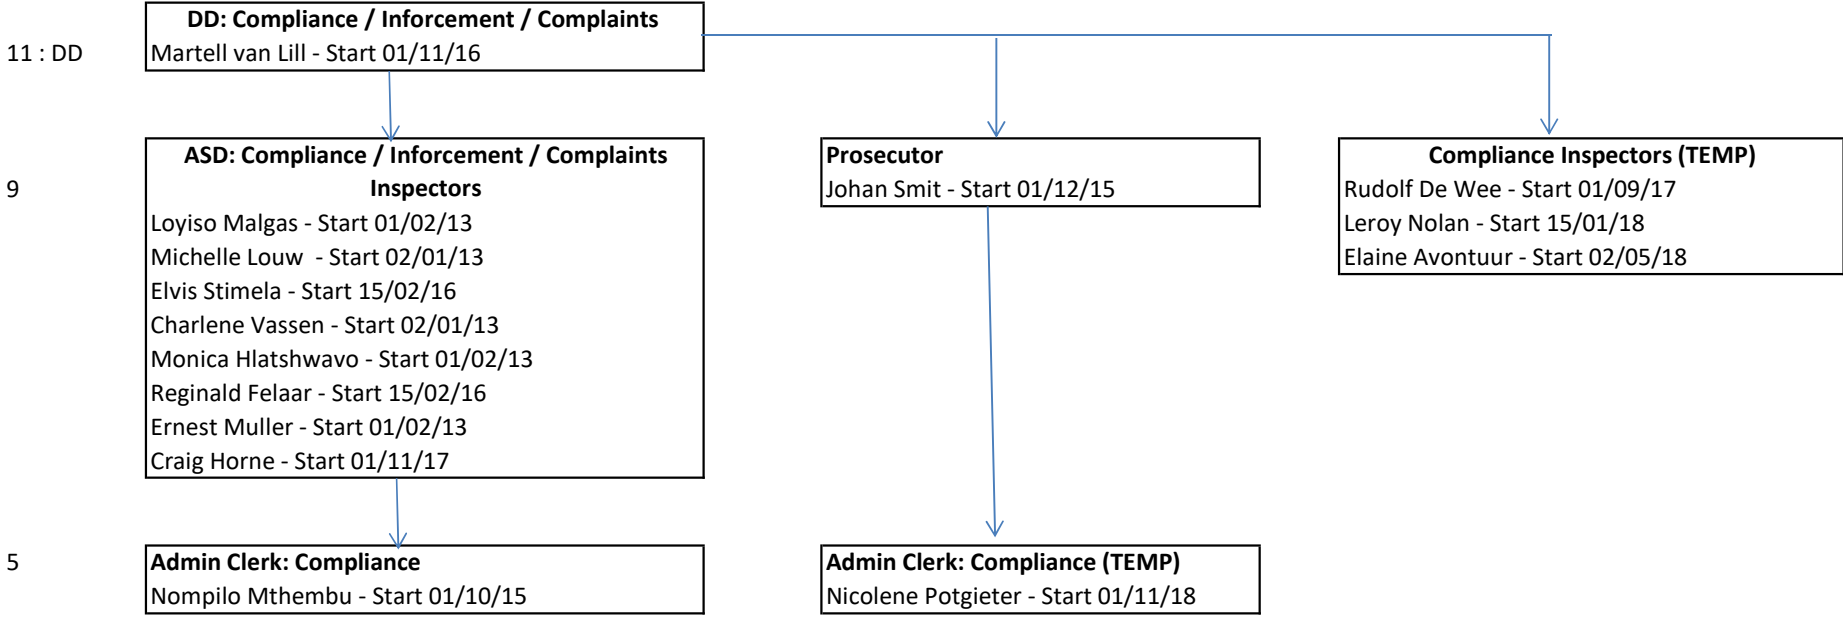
11 : DD

DD: Compliance / Inforcement / Complaints
Martell van Lill - Start 01/11/16

9

ASD: Compliance / Inforcement / Complaints Inspectors
Loyiso Malgas - Start 01/02/13
Michelle Louw - Start 02/01/13
Elvis Stimela - Start 15/02/16
Charlene Vassen - Start 02/01/13
Monica Hlatshwavo - Start 01/02/13
Reginald Felaar - Start 15/02/16
Ernest Muller - Start 01/02/13
Craig Horne - Start 01/11/17

Prosecutor
Johan Smit - Start 01/12/15

Compliance Inspectors (TEMP)
Rudolf De Wee - Start 01/09/17
Leroy Nolan - Start 15/01/18
Elaine Avontuur - Start 02/05/18

5

Admin Clerk: Compliance
Nompilo Mthembu - Start 01/10/15

Admin Clerk: Compliance (TEMP)
Nicolene Potgieter - Start 01/11/18